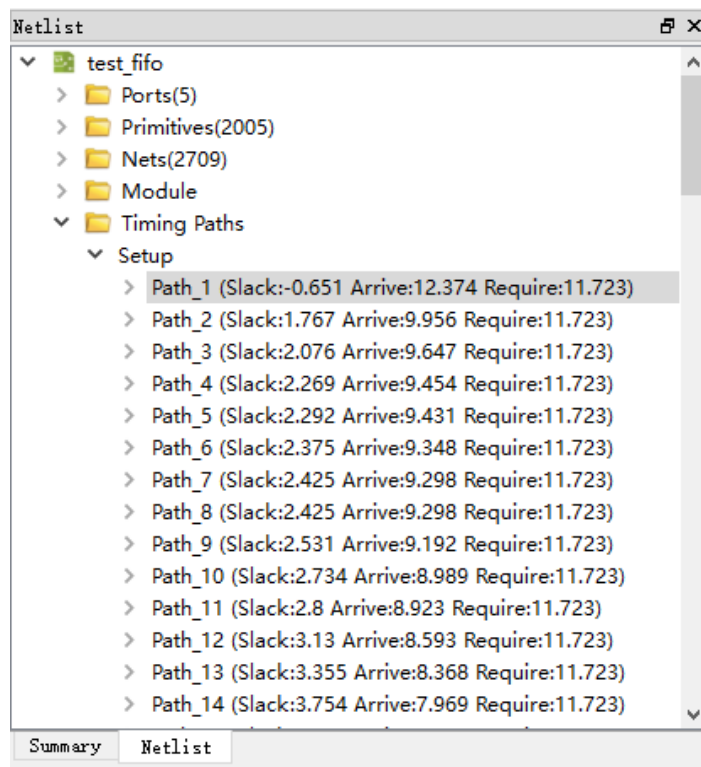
Netlist

test_fifo
Ports(5)
Primitives(2005)
Nets(2709)
Module
Timing Paths
Setup
Path_1 (Slack:-0.651 Arrive:12.374 Require:11.723)
Path_2 (Slack:1.767 Arrive:9.956 Require:11.723)
Path_3 (Slack:2.076 Arrive:9.647 Require:11.723)
Path_4 (Slack:2.269 Arrive:9.454 Require:11.723)
Path_5 (Slack:2.292 Arrive:9.431 Require:11.723)
Path_6 (Slack:2.375 Arrive:9.348 Require:11.723)
Path_7 (Slack:2.425 Arrive:9.298 Require:11.723)
Path_8 (Slack:2.425 Arrive:9.298 Require:11.723)
Path_9 (Slack:2.531 Arrive:9.192 Require:11.723)
Path_10 (Slack:2.734 Arrive:8.989 Require:11.723)
Path_11 (Slack:2.8 Arrive:8.923 Require:11.723)
Path_12 (Slack:3.13 Arrive:8.593 Require:11.723)
Path_13 (Slack:3.355 Arrive:8.368 Require:11.723)
Path_14 (Slack:3.754 Arrive:7.969 Require:11.723)

Summary
Netlist